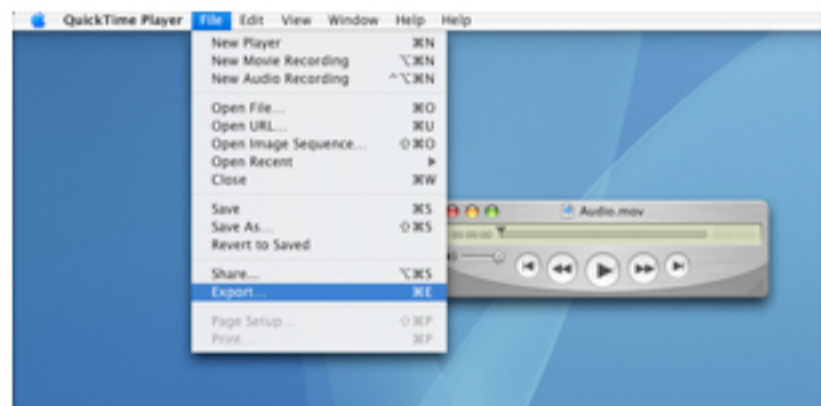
QuickTime Player File Edit View Window Help Help

New Player ⌘N
New Movie Recording ⌥⌘N
New Audio Recording ^⌥⌘N

Open File... ⌘O
Open URL... ⌘U
Open Image Sequence... ⇧⌘O
Open Recent ▶
Close ⌘W

Save ⌘S
Save As... ⇧⌘S
Revert to Saved

Share... ⌥⌘S
Export... ⌘E

Page Setup... ⇧⌘P
Print... ⌘P

Audio.mov
00:00:00